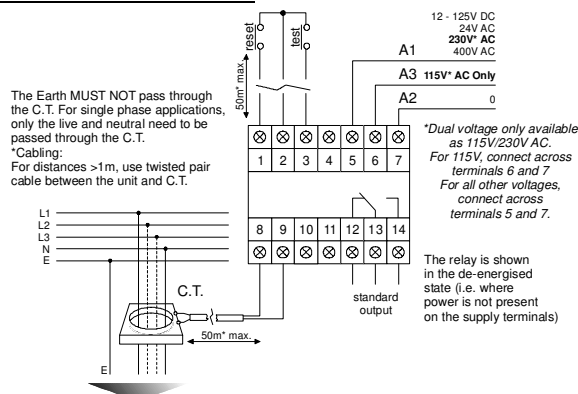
reset
test
50m* max.

12 - 125V DC
24V AC
230V* AC
400V AC

A1
A3 115V* AC Only
A2
0

The Earth MUST NOT pass through the C.T. For single phase applications, only the live and neutral need to be passed through the C.T.
*Cabling:
For distances >1m, use twisted pair cable between the unit and C.T.

| 1 | 2 | 3 | 4 | 5 | 6 | 7 |
|---|---|---|---|---|---|---|

| 8 | 9 | 10 | 11 | 12 | 13 | 14 |
|---|---|---|---|---|---|---|

*Dual voltage only available as 115V/230V AC.
For 115V, connect across terminals 6 and 7
For all other voltages, connect across terminals 5 and 7.

L1
L2
L3
N
E

C.T.

50m* max.

E

standard output

The relay is shown in the de-energised state (i.e. where power is not present on the supply terminals)